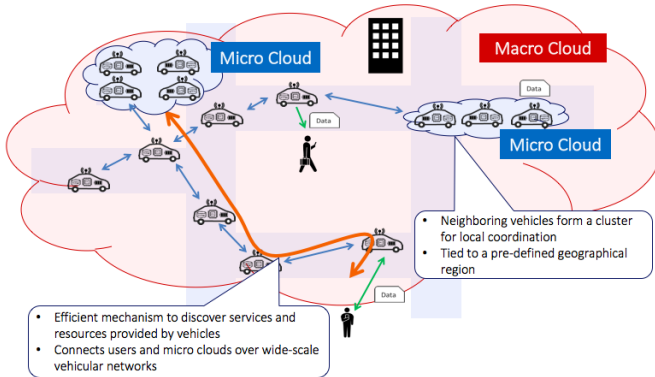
Micro Cloud

Macro Cloud

Data

Data

Micro Cloud

- Neighboring vehicles form a cluster for local coordination
- Tied to a pre-defined geographical region

Data

- Efficient mechanism to discover services and resources provided by vehicles
- Connects users and micro clouds over wide-scale vehicular networks